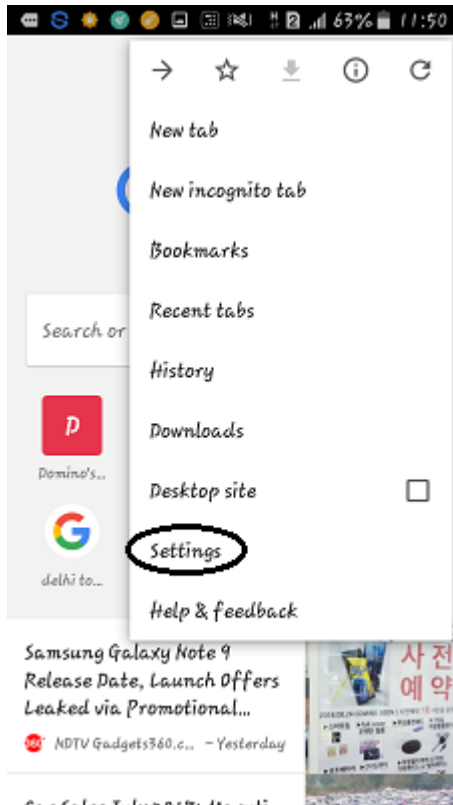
63% 11:50

New tab

New incognito tab

Bookmarks

Recent tabs

History

Downloads

Desktop site

Settings

Help & feedback

Search or

Domino's...

delhi to...

Samsung Galaxy Note 9 Release Date, Launch Offers Leaked via Promotional...

NDTV Gadgets360.c... – Yesterday

사전 예약

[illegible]